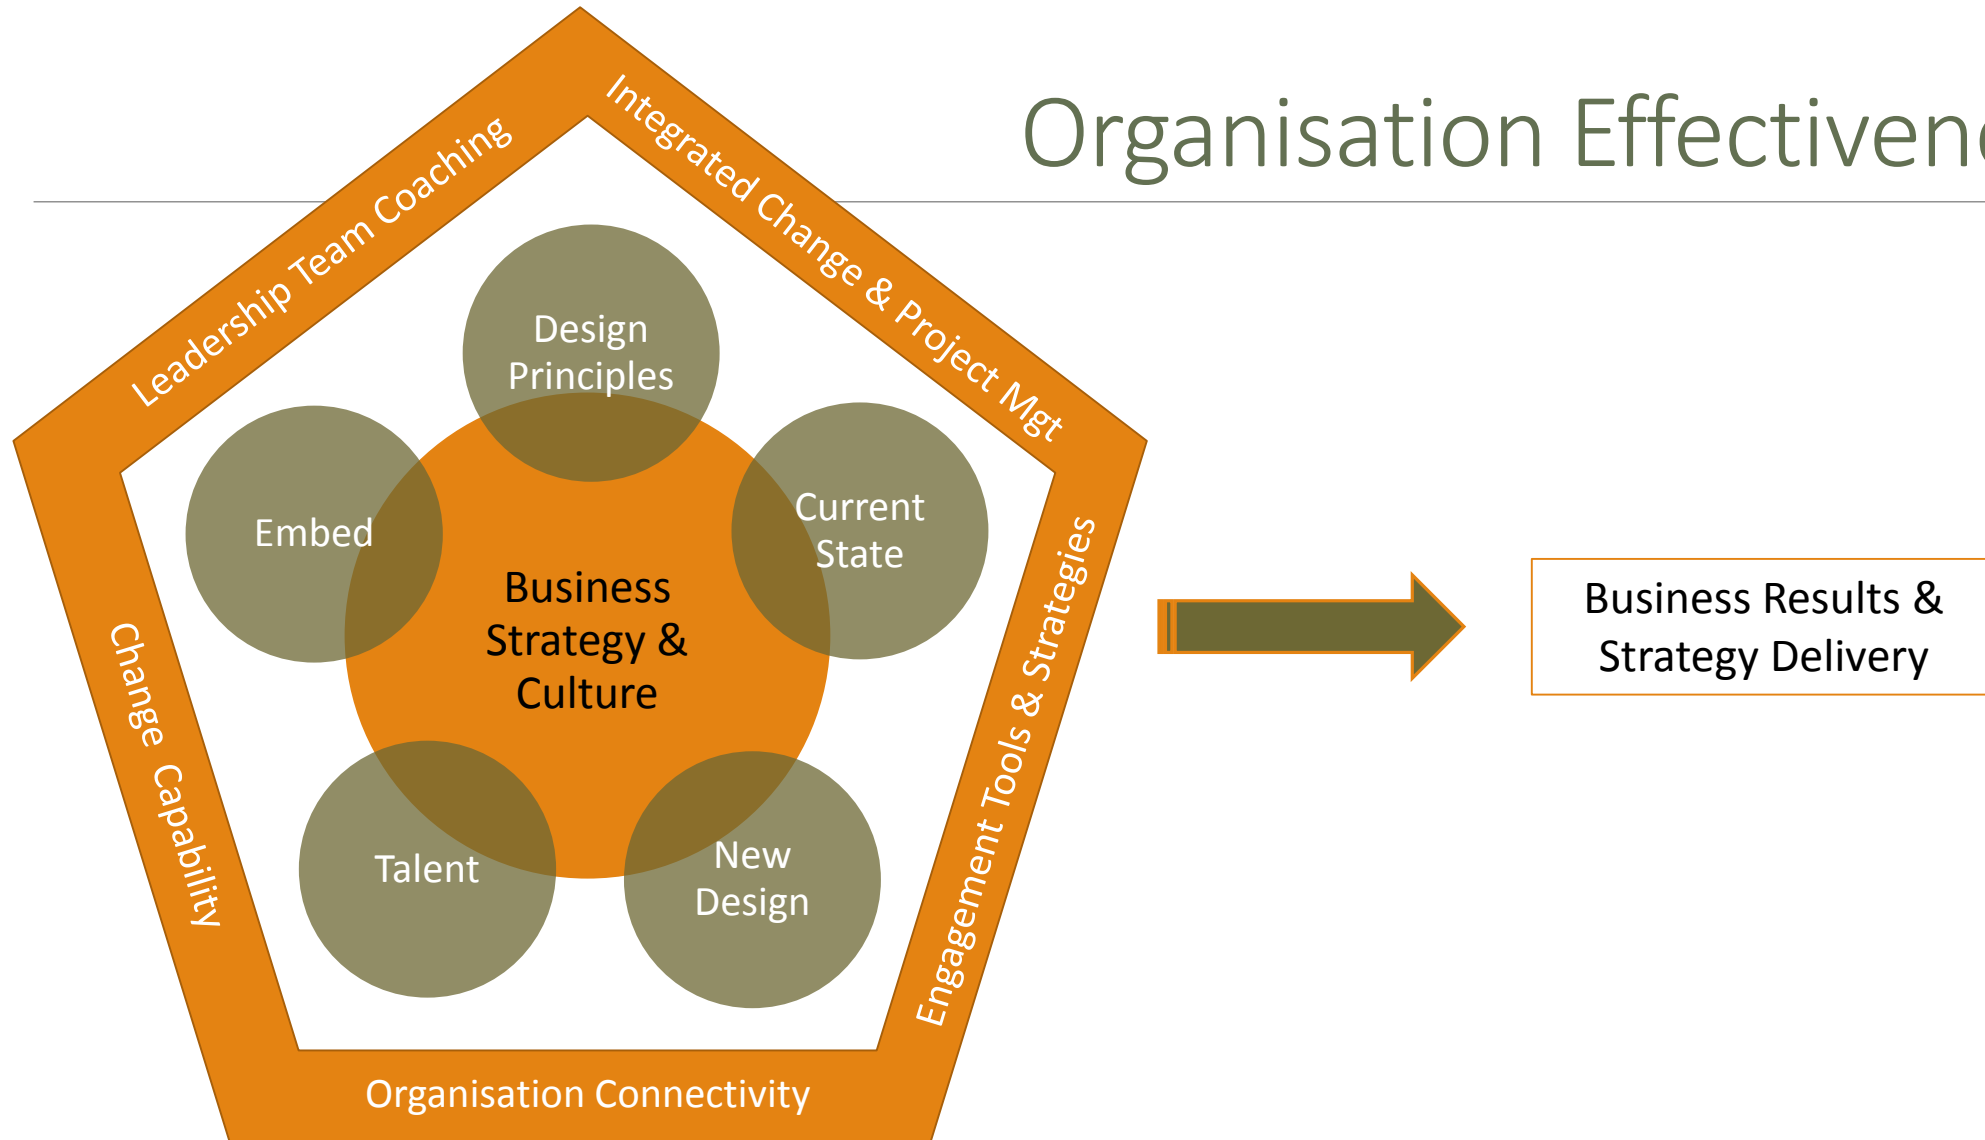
Organisation Effectiven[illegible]

Leadership Team Coaching

Integrated Change & Project Mgt

Engagement Tools & Strategies

Organisation Connectivity

Change Capability

Design Principles

Current State

New Design

Talent

Embed

Business Strategy & Culture

Business Results & Strategy Delivery